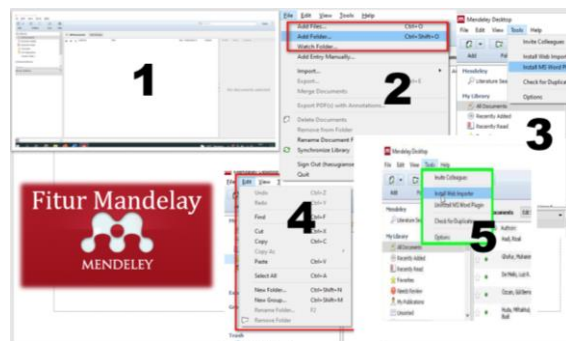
1

File Edit View Tools Help
Add Files... Ctrl+O
Add Folder... Ctrl+Shift+O
Watch Folder...
Add Entry Manually...
Import...
Export...
Merge Documents
Export PDF(s) with Annotations...
Delete Documents
Remove from Folder
Rename Document Files...
Synchronize Library
Sign Out (heruagrane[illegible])
Quit

2

Mendeley Desktop
File Edit View Tools Help
Invite Colleagues
Install Web Importer
Install MS Word Plugin
Check for Duplicates
Options
Add
Mendeley
Literature Search
My Library
All Documents
Recently Added
Recently Read

3

Fitur Mandelay
MENDELEY

Edit View
Undo Ctrl+Z
Redo Ctrl+Y
Find Ctrl+F
Cut Ctrl+X
Copy Ctrl+C
Copy As
Paste Ctrl+V
Select All Ctrl+A
New Folder... Ctrl+Shift+N
New Group... Ctrl+Shift+M
Rename Folder... F2
Remove Folder

4

Mendeley Desktop
File Edit View Tools Help
Invite Colleagues
Install Web Importer
Uninstall MS Word Plugin
Check for Duplicates
Options
Mendeley
Literature Search
My Library
All Documents
Recently Added
Recently Read
Favorites
Needs Review
My Publications
Unsorted
Documents
Authors
Nadi, Rizal
Ghofur, Muham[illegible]
De Pretto, Luis
Ozcan, Gul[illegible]
Fuhu, Mihaljo
Rolf

5